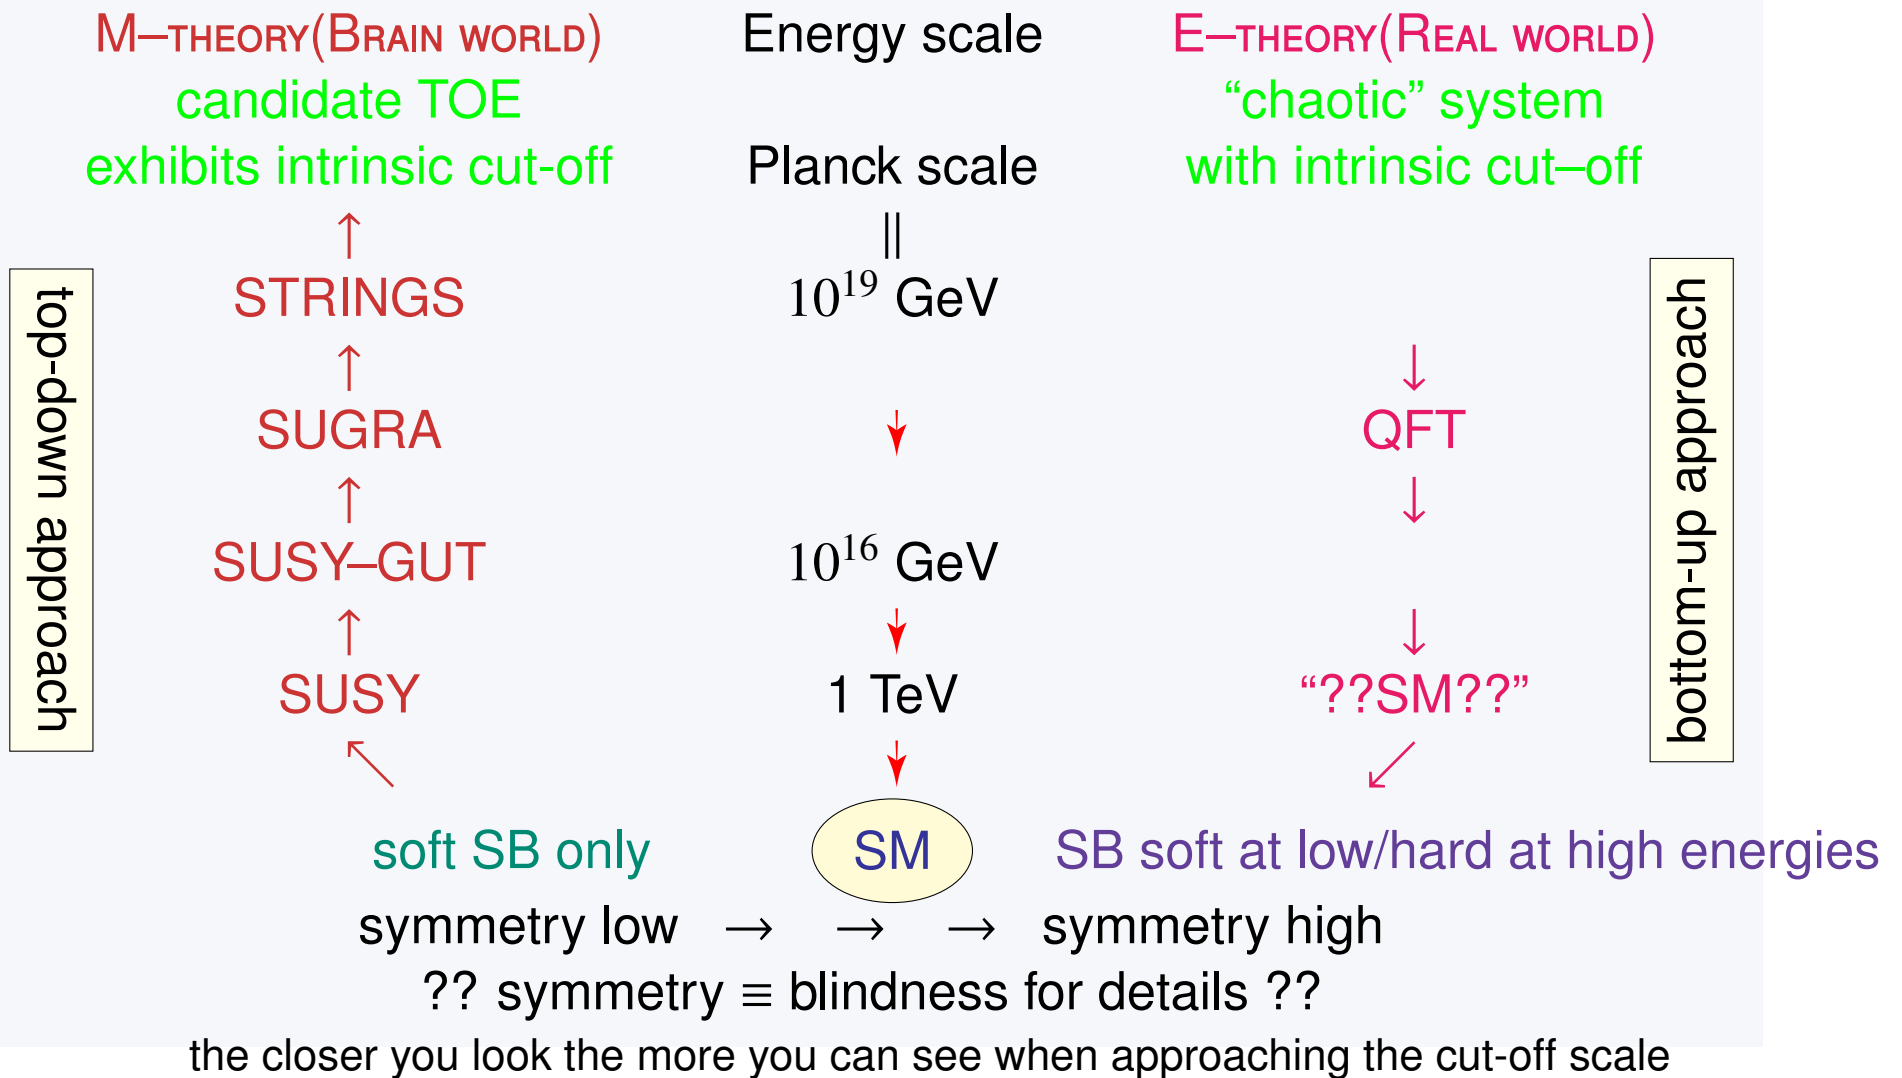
M–theory(Brain world)
candidate TOE
exhibits intrinsic cut-off

Energy scale

Planck scale
||
$10^{19}$ GeV

E–theory(Real world)
“chaotic” system
with intrinsic cut–off

top-down approach

↑
STRINGS
↑
SUGRA
↑
SUSY–GUT
↑
SUSY
↖

$10^{16}$ GeV

1 TeV

↓
QFT
↓

↓
“??SM??”
↙

bottom-up approach

soft SB only

SM

SB soft at low/hard at high energies

symmetry low → → → symmetry high

?? symmetry ≡ blindness for details ??

the closer you look the more you can see when approaching the cut-off scale